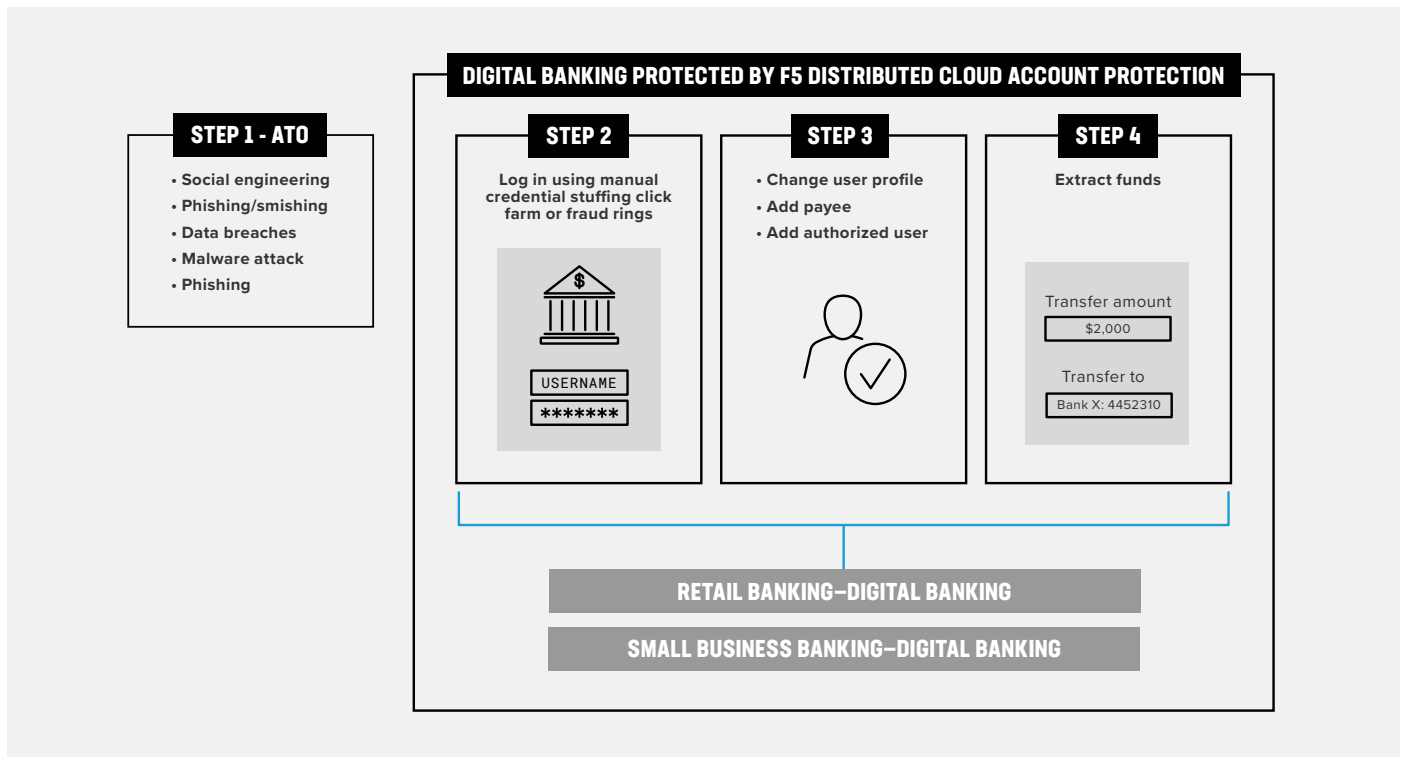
DIGITAL BANKING PROTECTED BY F5 DISTRIBUTED CLOUD ACCOUNT PROTECTION

STEP 1 - ATO

• Social engineering
• Phishing/smishing
• Data breaches
• Malware attack
• Phishing

STEP 2

Log in using manual credential stuffing click farm or fraud rings

$

USERNAME

*******

STEP 3

• Change user profile
• Add payee
• Add authorized user

STEP 4

Extract funds

Transfer amount

$2,000

Transfer to

Bank X: 4452310

RETAIL BANKING–DIGITAL BANKING

SMALL BUSINESS BANKING–DIGITAL BANKING